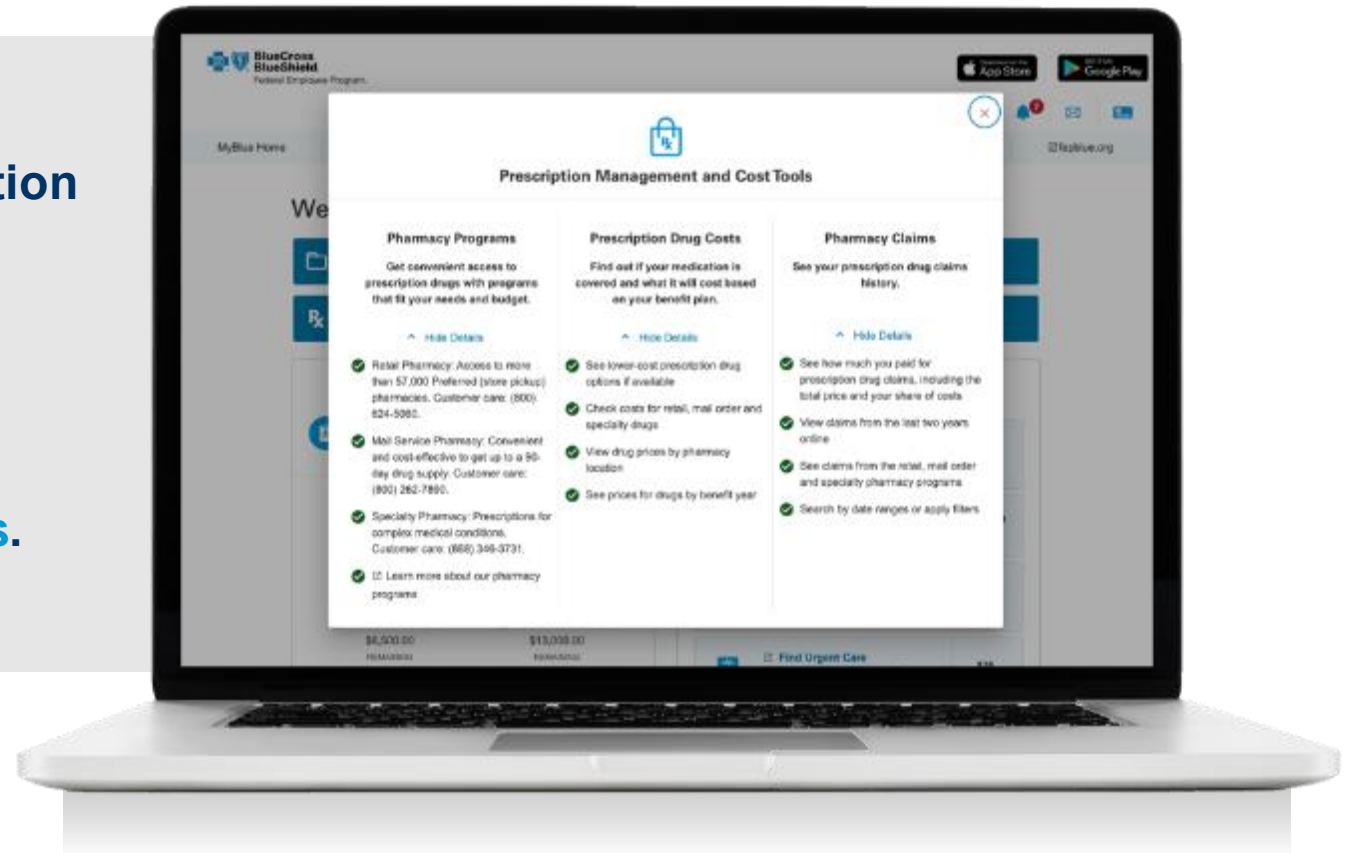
tion

s.

BlueCross BlueShield Federal Employee Program.

Download on the App Store

GET IT ON Google Play

MyBlue Home

fepblue.org

We

Prescription Management and Cost Tools

Pharmacy Programs

Get convenient access to prescription drugs with programs that fit your needs and budget.

^ Hide Details

Retail Pharmacy: Access to more than 57,000 Preferred (store pickup) pharmacies. Customer care: (800) 624-5060.

Mail Service Pharmacy: Convenient and cost-effective to get up to a 90-day drug supply. Customer care: (800) 262-7890.

Specialty Pharmacy: Prescriptions for complex medical conditions. Customer care: (888) 346-3731.

Learn more about our pharmacy programs

Prescription Drug Costs

Find out if your medication is covered and what it will cost based on your benefit plan.

^ Hide Details

See lower-cost prescription drug options if available

Check costs for retail, mail order and specialty drugs

View drug prices by pharmacy location

See prices for drugs by benefit year

Pharmacy Claims

See your prescription drug claims history.

^ Hide Details

See how much you paid for prescription drug claims, including the total price and your share of costs

View claims from the last two years online

See claims from the retail, mail order and specialty pharmacy programs

Search by date ranges or apply filters

$4,500.00
REMAINING

$13,000.00
REMAINING

Find Urgent Care